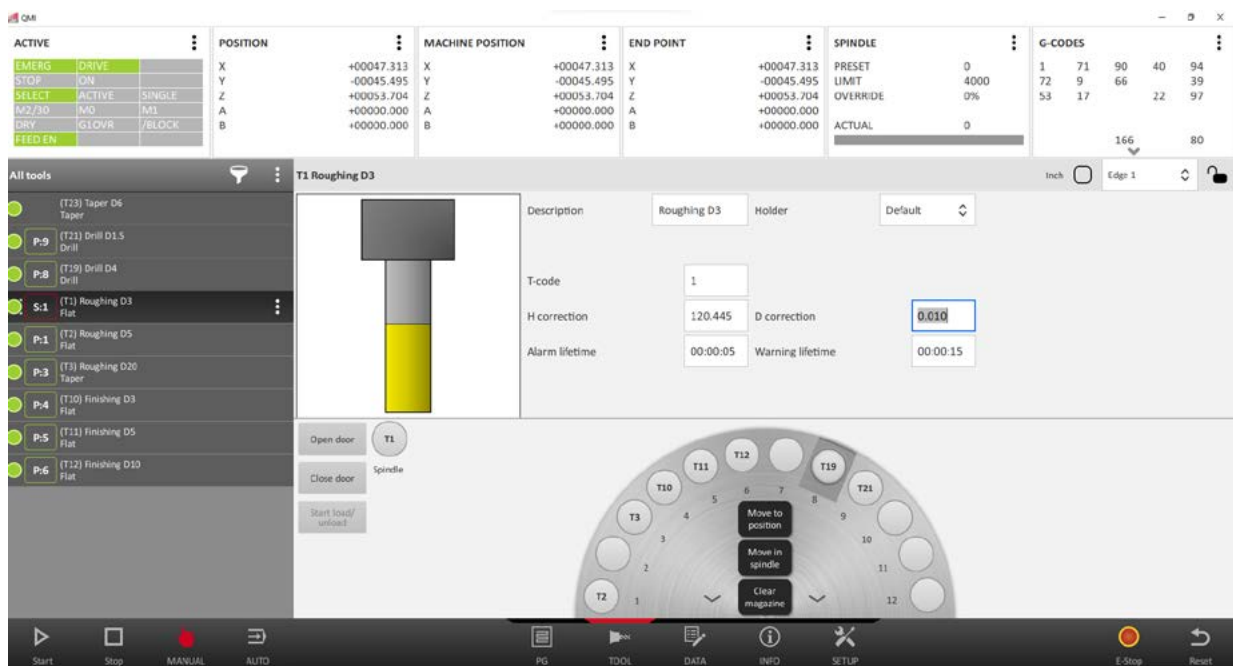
QMI

ACTIVE

| EMERG | DRIVE | |
|---|---|---|
| STOP | ON | |
| SELECT | ACTIVE | SINGLE |
| M2/30 | M0 | M1 |
| DRY | G1OVR | /BLOCK |
| FEED EN | | |

POSITION
X +00047.313
Y -00045.495
Z +00053.704
A +00000.000
B +00000.000

MACHINE POSITION
X +00047.313
Y -00045.495
Z +00053.704
A +00000.000
B +00000.000

END POINT
X +00047.313
Y -00045.495
Z +00053.704
A +00000.000
B +00000.000

SPINDLE
PRESET 0
LIMIT 4000
OVERRIDE 0%
ACTUAL 0

G-CODES
1 71 90 40 94
72 9 66 39
53 17 22 97
166 80

All tools
(T23) Taper D6
Taper
P:9 (T21) Drill D1.5
Drill
P:8 (T19) Drill D4
Drill
S:1 (T1) Roughing D3
Flat
P:1 (T2) Roughing D5
Flat
P:3 (T3) Roughing D20
Taper
P:4 (T10) Finishing D3
Flat
P:5 (T11) Finishing D5
Flat
P:6 (T12) Finishing D10
Flat

T1 Roughing D3
Inch Edge 1

Description Roughing D3 Holder Default
T-code 1
H correction 120.445 D correction 0.010
Alarm lifetime 00:00:05 Warning lifetime 00:00:15

Open door
Close door
Start load/ unload
T1
Spindle

T12 T11 T19 T10 T21 T3 T2
1 2 3 4 5 6 7 8 9 10 11 12
Move to position
Move in spindle
Clear magazine

Start Stop MANUAL AUTO PG TOOL DATA INFO SETUP E-Stop Reset